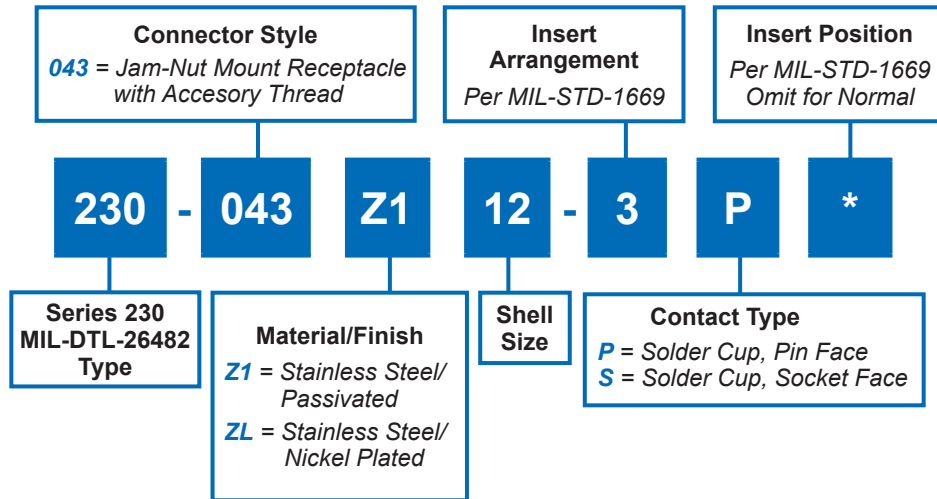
Connector Style
043 = Jam-Nut Mount Receptacle with Accesory Thread

Insert Arrangement
Per MIL-STD-1669

Insert Position
Per MIL-STD-1669
Omit for Normal

230 - 043 Z1 12 - 3 P *

Series 230
MIL-DTL-26482
Type

Material/Finish
Z1 = Stainless Steel/ Passivated
ZL = Stainless Steel/ Nickel Plated

Shell Size

Contact Type
P = Solder Cup, Pin Face
S = Solder Cup, Socket Face